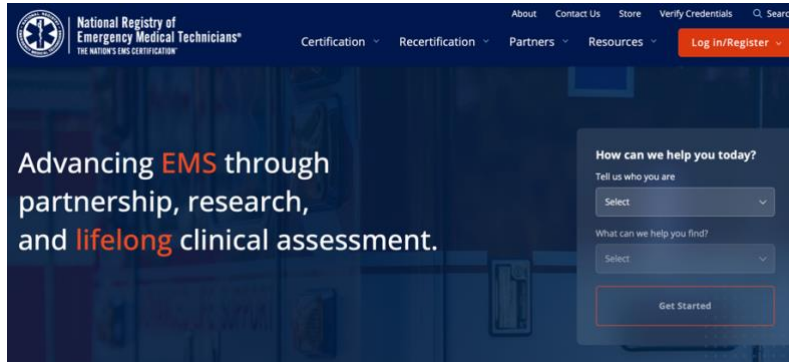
National Registry of Emergency Medical Technicians®
THE NATION'S EMS CERTIFICATION

About Contact Us Store Verify Credentials Searc

Certification Recertification Partners Resources Log in/Register

Advancing EMS through partnership, research, and lifelong clinical assessment.

How can we help you today?
Tell us who you are
Select
What can we help you find?
Select
Get Started